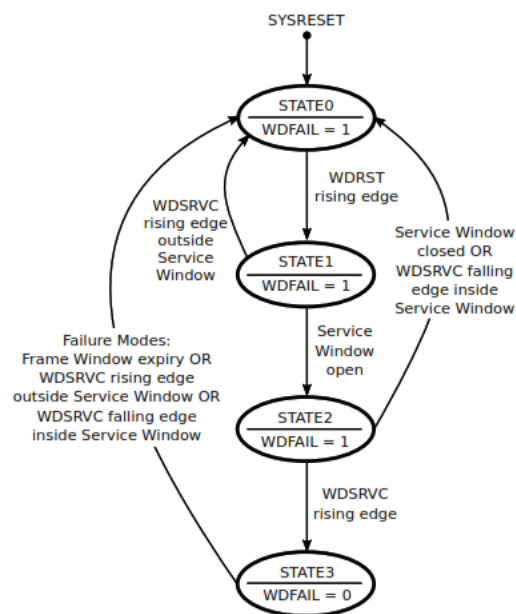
SYSRESET

STATE0
WDFAIL = 1

WDRST rising edge

WDSRVC rising edge outside Service Window

Service Window closed OR WDSRVC falling edge inside Service Window

STATE1
WDFAIL = 1

Service Window open

Failure Modes: Frame Window expiry OR WDSRVC rising edge outside Service Window OR WDSRVC falling edge inside Service Window

STATE2
WDFAIL = 1

WDSRVC rising edge

STATE3
WDFAIL = 0